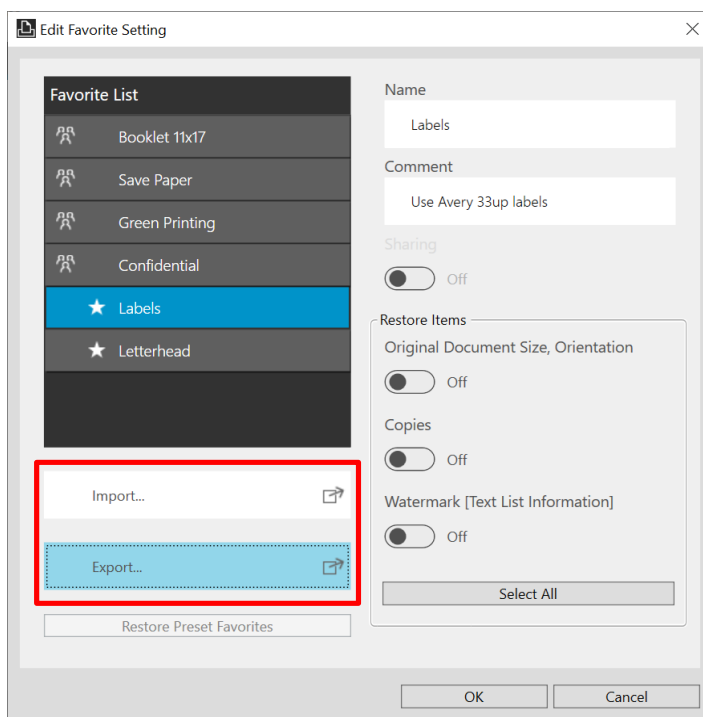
Edit Favorite Setting

Favorite List

Booklet 11x17

Save Paper

Green Printing

Confidential

Labels

Letterhead

Import...

Export...

Restore Preset Favorites

Name

Labels

Comment

Use Avery 33up labels

Sharing

Off

Restore Items

Original Document Size, Orientation

Off

Copies

Off

Watermark [Text List Information]

Off

Select All

OK

Cancel